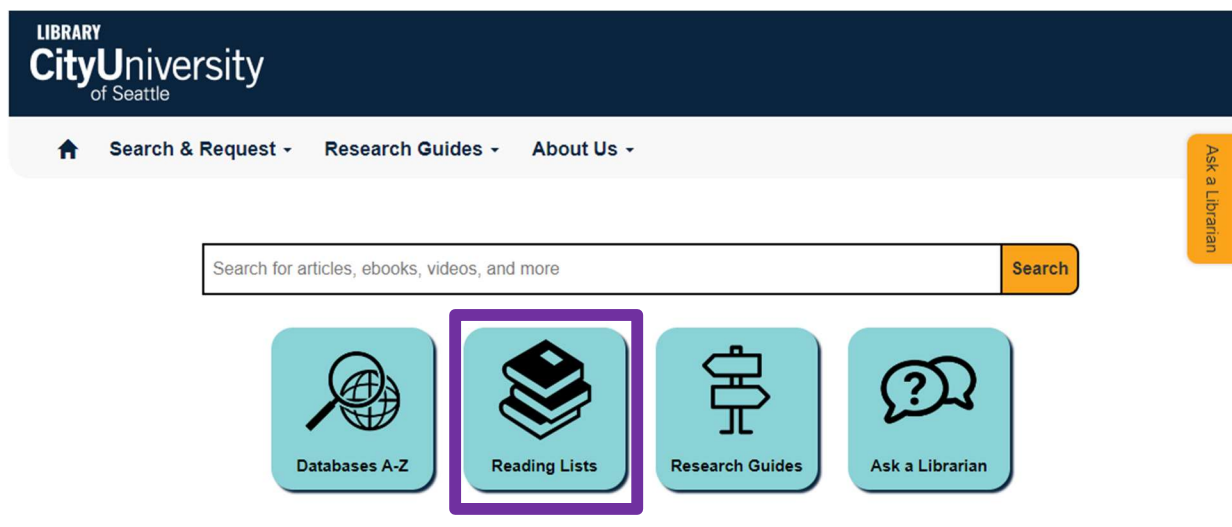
LIBRARY
CityUniversity
of Seattle

Search & Request
Research Guides
About Us

Ask a Librarian

Search for articles, ebooks, videos, and more
Search

Databases A-Z
Reading Lists
Research Guides
Ask a Librarian